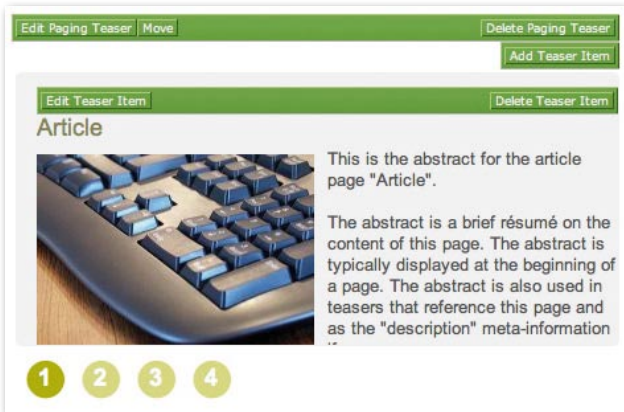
Edit Paging Teaser Move

Delete Paging Teaser

Add Teaser Item

Edit Teaser Item

Delete Teaser Item

Article

This is the abstract for the article page "Article".

The abstract is a brief résumé on the content of this page. The abstract is typically displayed at the beginning of a page. The abstract is also used in teasers that reference this page and as the "description" meta-information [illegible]

1 2 3 4